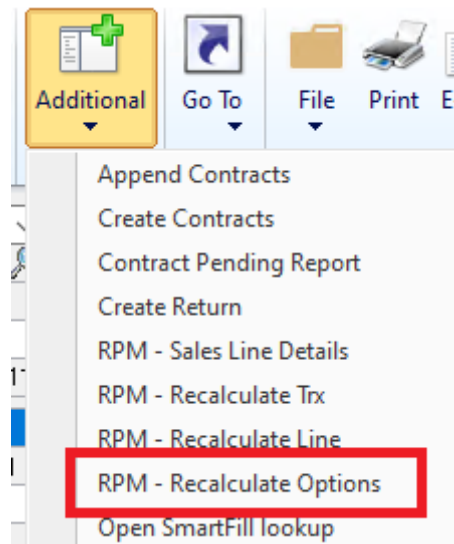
Additional Go To File Print E

Append Contracts
Create Contracts
Contract Pending Report
Create Return
RPM - Sales Line Details
RPM - Recalculate Trx
RPM - Recalculate Line
RPM - Recalculate Options
Open SmartFill lookup